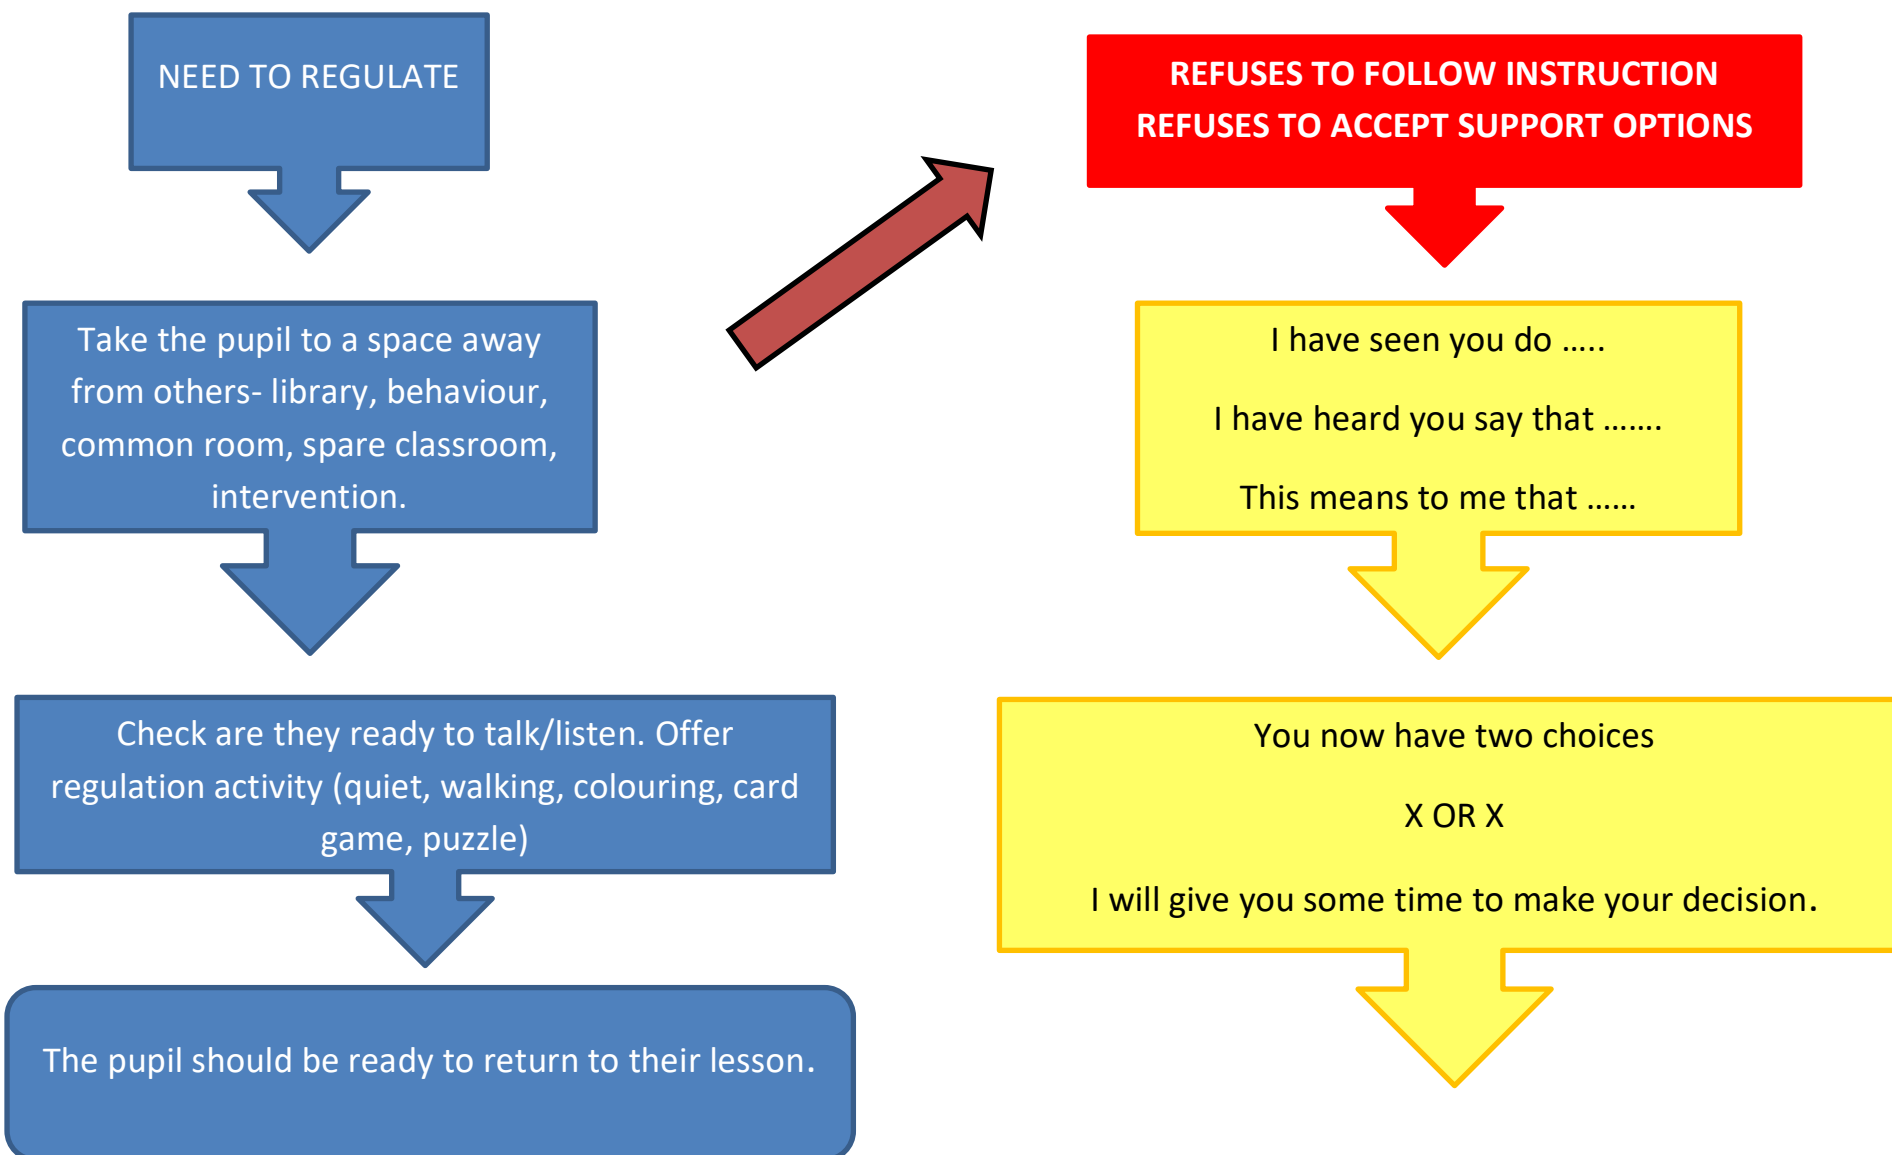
NEED TO REGULATE

Take the pupil to a space away from others- library, behaviour, common room, spare classroom, intervention.

Check are they ready to talk/listen. Offer regulation activity (quiet, walking, colouring, card game, puzzle)

The pupil should be ready to return to their lesson.

REFUSES TO FOLLOW INSTRUCTION
REFUSES TO ACCEPT SUPPORT OPTIONS

I have seen you do …..

I have heard you say that …….

This means to me that ……

You now have two choices

X OR X

I will give you some time to make your decision.